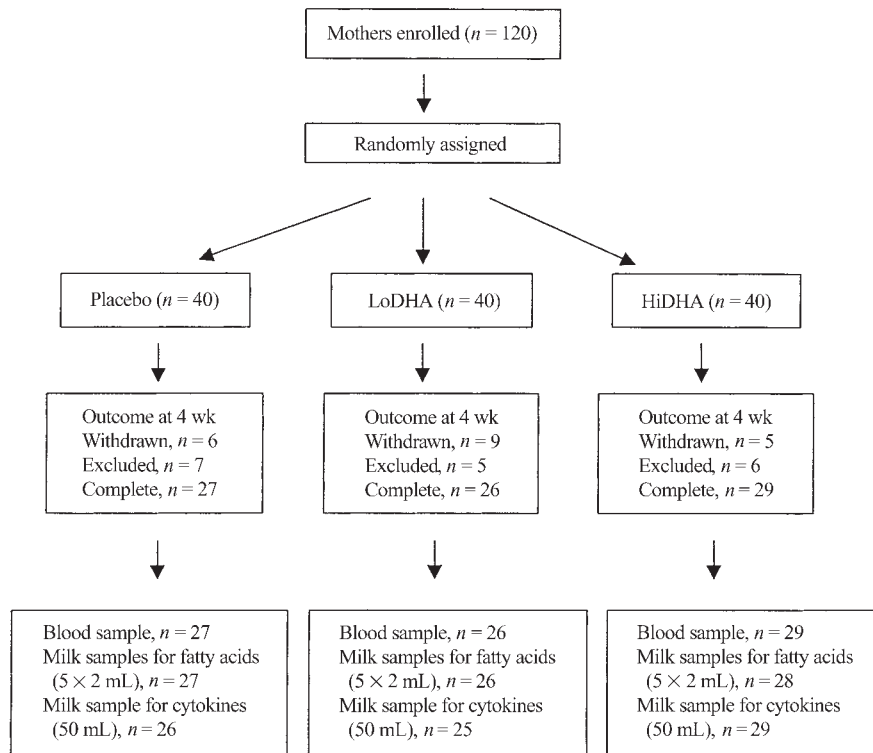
Mothers enrolled ($n$ = 120)

Randomly assigned

Placebo ($n$ = 40)

LoDHA ($n$ = 40)

HiDHA ($n$ = 40)

Outcome at 4 wk
Withdrawn, $n$ = 6
Excluded, $n$ = 7
Complete, $n$ = 27

Outcome at 4 wk
Withdrawn, $n$ = 9
Excluded, $n$ = 5
Complete, $n$ = 26

Outcome at 4 wk
Withdrawn, $n$ = 5
Excluded, $n$ = 6
Complete, $n$ = 29

Blood sample, $n$ = 27
Milk samples for fatty acids ($5 \times 2$ mL), $n$ = 27
Milk sample for cytokines (50 mL), $n$ = 26

Blood sample, $n$ = 26
Milk samples for fatty acids ($5 \times 2$ mL), $n$ = 26
Milk sample for cytokines (50 mL), $n$ = 25

Blood sample, $n$ = 29
Milk samples for fatty acids ($5 \times 2$ mL), $n$ = 28
Milk sample for cytokines (50 mL), $n$ = 29